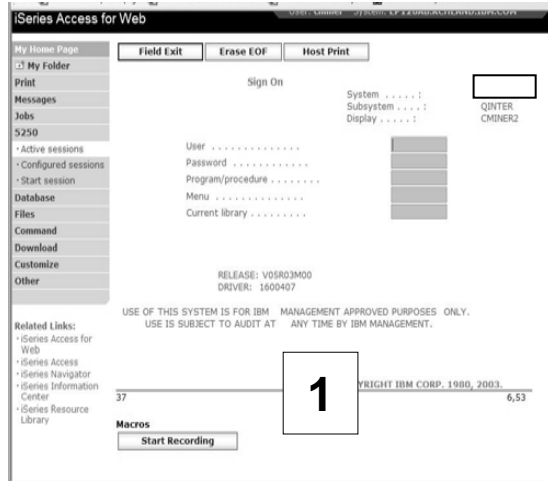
iSeries Access for Web

User: CMINER System: LP11UAB.ROCHLAND.IBM.COM

My Home Page
My Folder
Print
Messages
Jobs
5250
· Active sessions
· Configured sessions
· Start session
Database
Files
Command
Download
Customize
Other

Related Links:
· iSeries Access for Web
· iSeries Access
· iSeries Navigator
· iSeries Information Center
· iSeries Resource Library

Field Exit | Erase EOF | Host Print

Sign On

System . . . . . :
Subsystem . . . . :
Display . . . . . :

QINTER
CMINER2

User . . . . . . . . . . . . . .
Password . . . . . . . . . . . .
Program/procedure . . . . . . . .
Menu . . . . . . . . . . . . . .
Current library . . . . . . . . .

RELEASE: V05R03M00
DRIVER: 1600407

USE OF THIS SYSTEM IS FOR IBM MANAGEMENT APPROVED PURPOSES ONLY.
USE IS SUBJECT TO AUDIT AT ANY TIME BY IBM MANAGEMENT.

1

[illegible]YRIGHT IBM CORP. 1980, 2003.

37

6,53

Macros
Start Recording